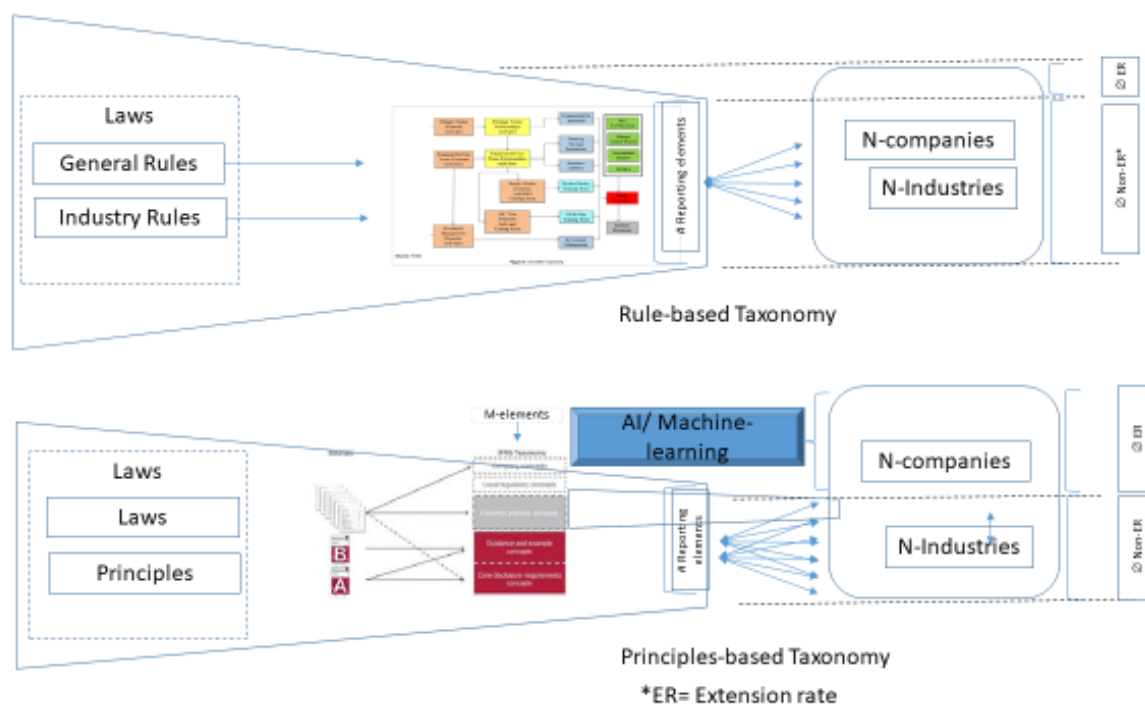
Laws

General Rules

Industry Rules

# Reporting elements

N-companies

N-Industries

∅ ER

∅ Non-ER*

Rule-based Taxonomy

M-elements

AI/ Machine-learning

Laws

Laws

Principles

IFRS Taxonomy

Local regulatory concepts

Common practice concepts

Guidance and example concepts

Core disclosure requirements concepts

B

A

# Reporting elements

N-companies

N-Industries

∅ ER

∅ Non-ER

Principles-based Taxonomy

*ER= Extension rate